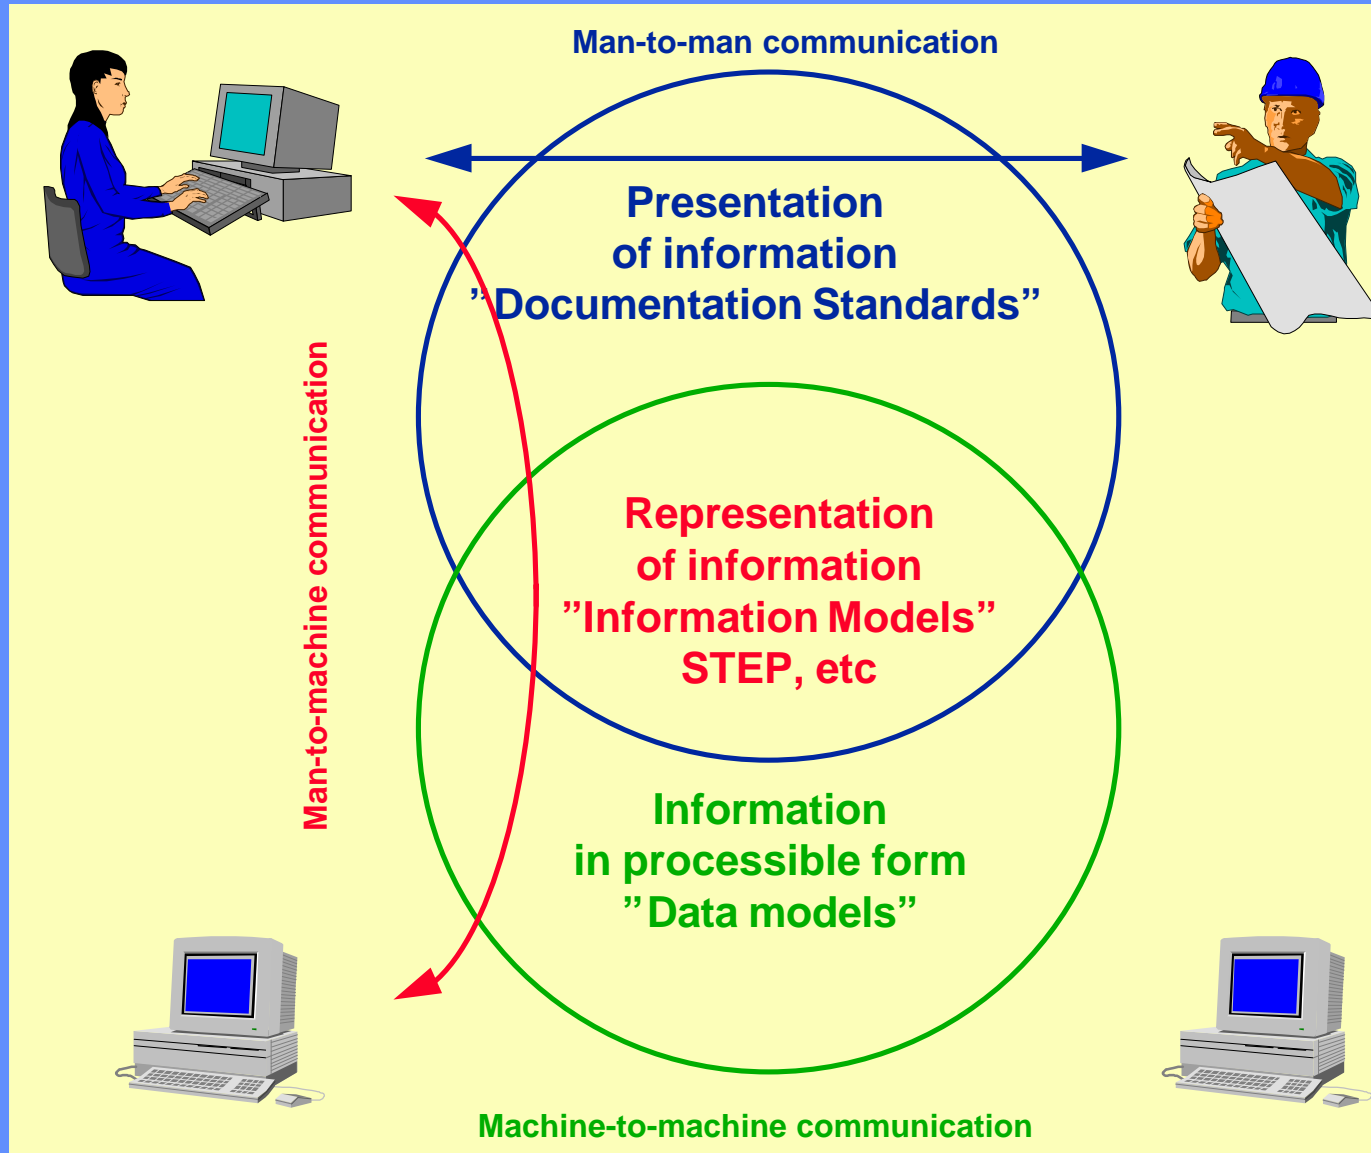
Man-to-man communication

Presentation of information ”Documentation Standards”

Man-to-machine communication

Representation of information ”Information Models” STEP, etc

Information in processible form ”Data models”

Machine-to-machine communication